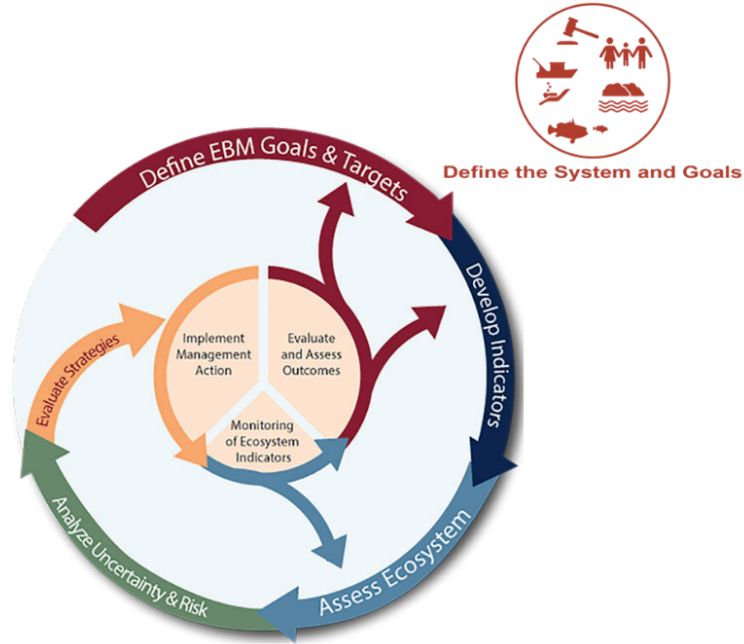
Define the System and Goals

Define EBM Goals & Targets

Develop Indicators

Assess Ecosystem

Analyze Uncertainty & Risk

Evaluate Strategies

Implement Management Action

Evaluate and Assess Outcomes

Monitoring of Ecosystem Indicators